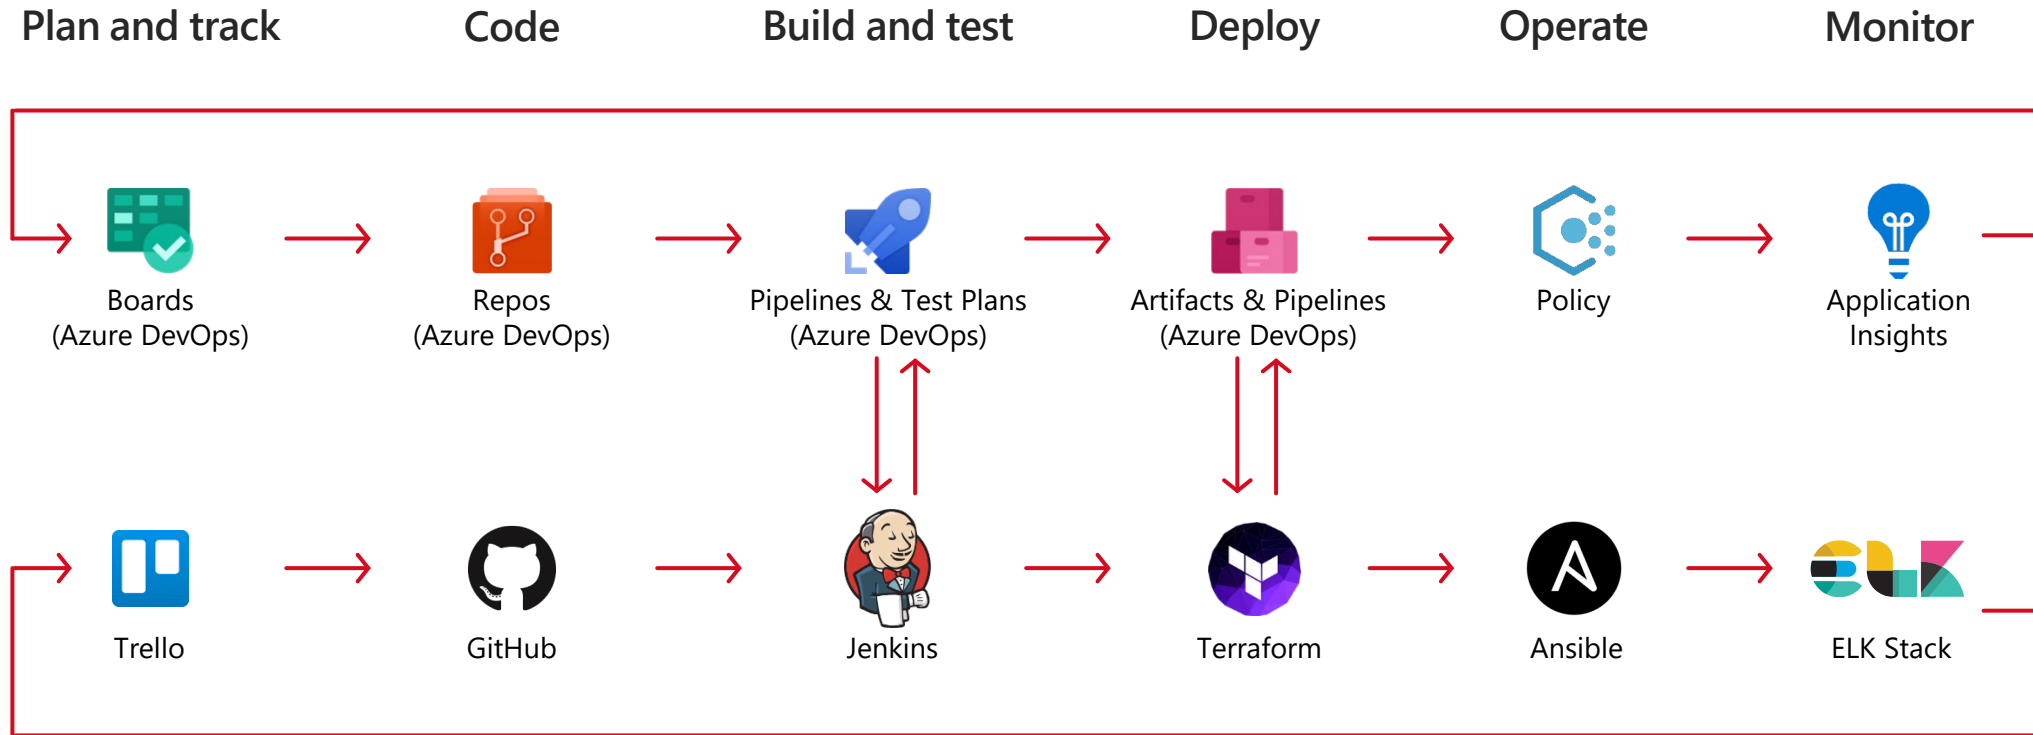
Plan and track

Code

Build and test

Deploy

Operate

Monitor

Boards (Azure DevOps)

Repos (Azure DevOps)

Pipelines & Test Plans (Azure DevOps)

Artifacts & Pipelines (Azure DevOps)

Policy

Application Insights

Trello

GitHub

Jenkins

Terraform

Ansible

ELK Stack